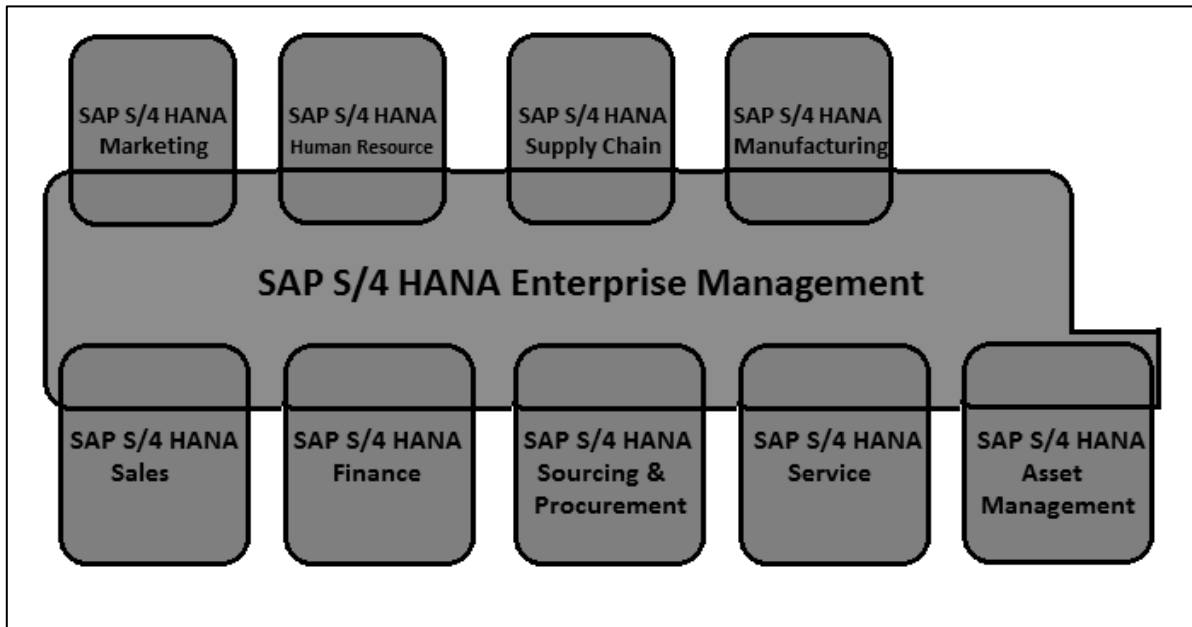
SAP S/4 HANA Marketing

SAP S/4 HANA Human Resource

SAP S/4 HANA Supply Chain

SAP S/4 HANA Manufacturing

SAP S/4 HANA Enterprise Management

SAP S/4 HANA Sales

SAP S/4 HANA Finance

SAP S/4 HANA Sourcing & Procurement

SAP S/4 HANA Service

SAP S/4 HANA Asset Management